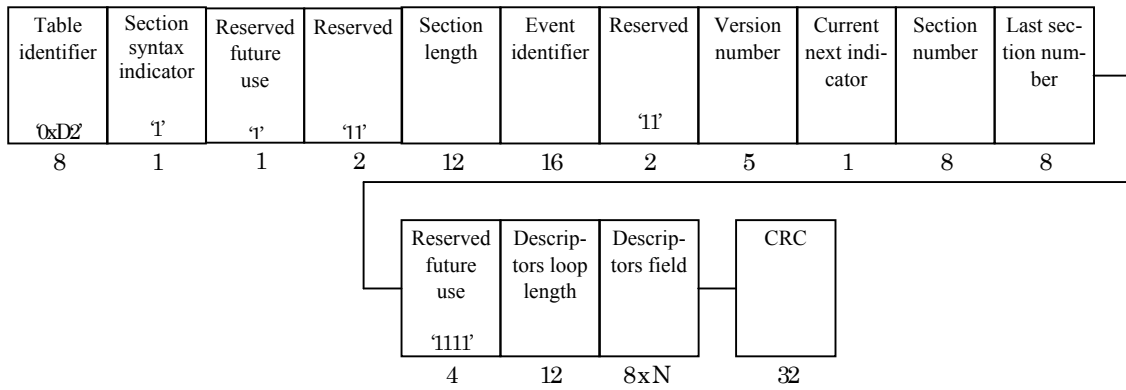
| Table identifier | Section syntax indicator | Reserved future use | Reserved | Section length | Event identifier | Reserved | Version number | Current next indicator | Section number | Last section number |
|---|---|---|---|---|---|---|---|---|---|---|
| '0xD2' | '1' | '1' | '11' | | | '11' | | | | |
| 8 | 1 | 1 | 2 | 12 | 16 | 2 | 5 | 1 | 8 | 8 |

| Reserved future use | Descriptors loop length | Descriptors field | CRC |
|---|---|---|---|
| '1111' | | | |
| 4 | 12 | 8xN | 32 |